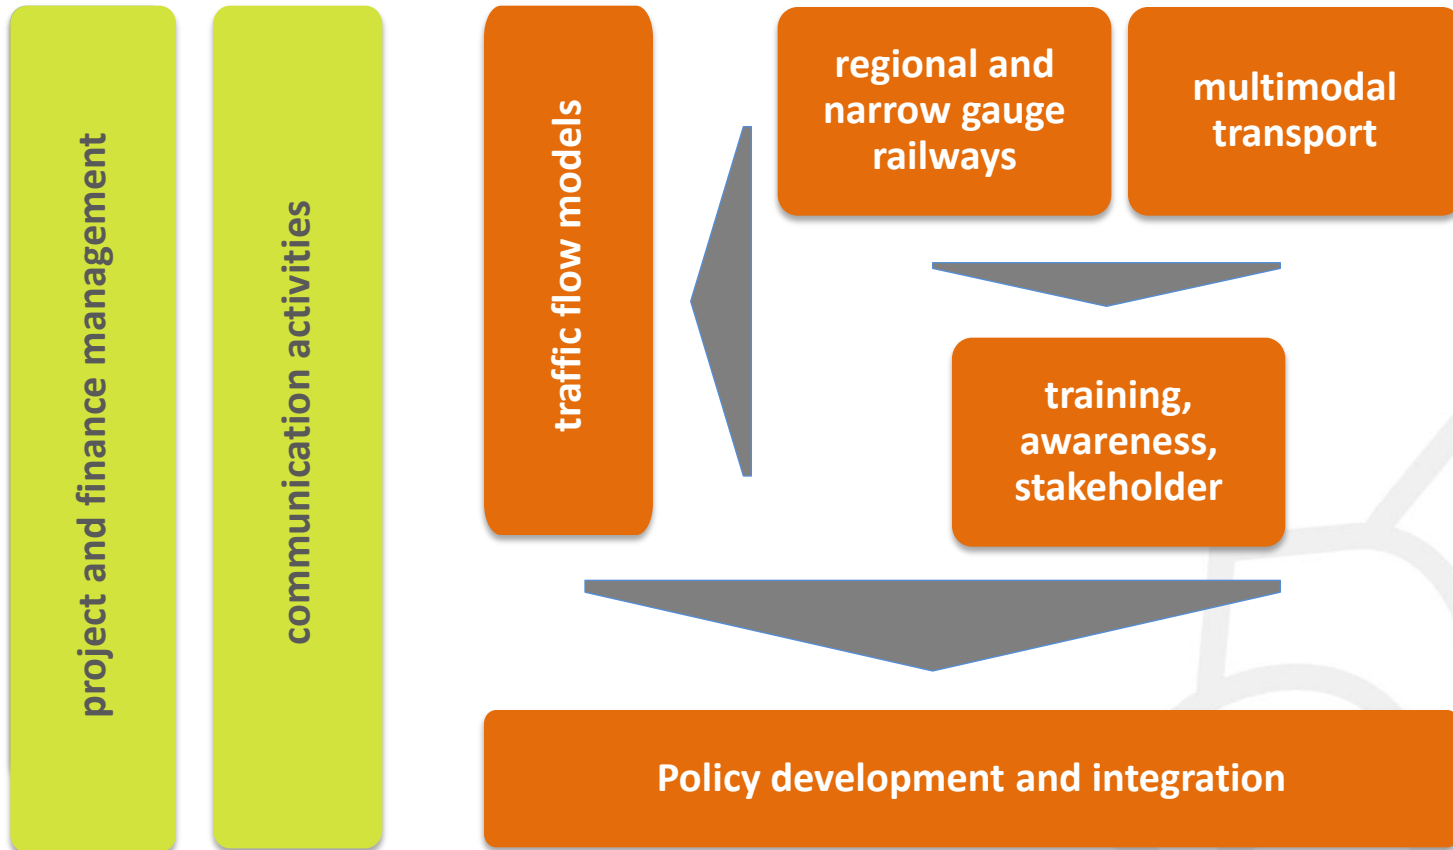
project and finance management

communication activities

traffic flow models

regional and narrow gauge railways

multimodal transport

training, awareness, stakeholder

Policy development and integration